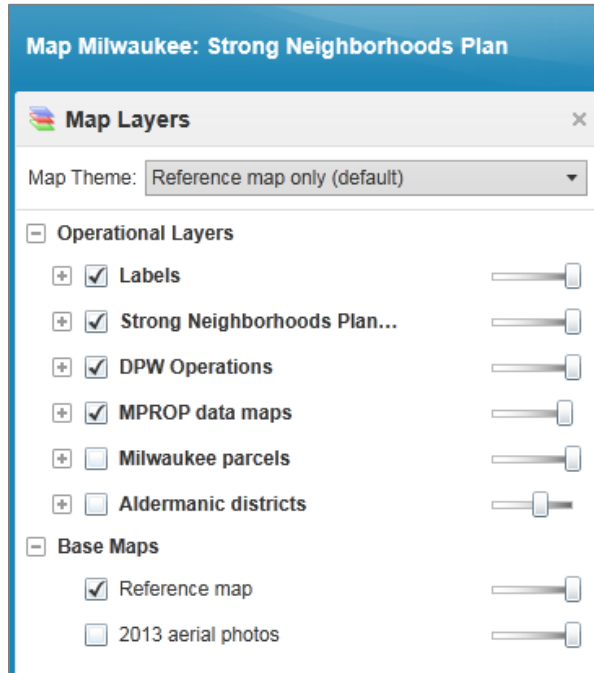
Map Milwaukee: Strong Neighborhoods Plan

Map Layers ×

Map Theme: Reference map only (default)

⊟ Operational Layers

⊞ ☑ Labels

⊞ ☑ Strong Neighborhoods Plan...

⊞ ☑ DPW Operations

⊞ ☑ MPROP data maps

⊞ ☐ Milwaukee parcels

⊞ ☐ Aldermanic districts

⊟ Base Maps

☑ Reference map

☐ 2013 aerial photos